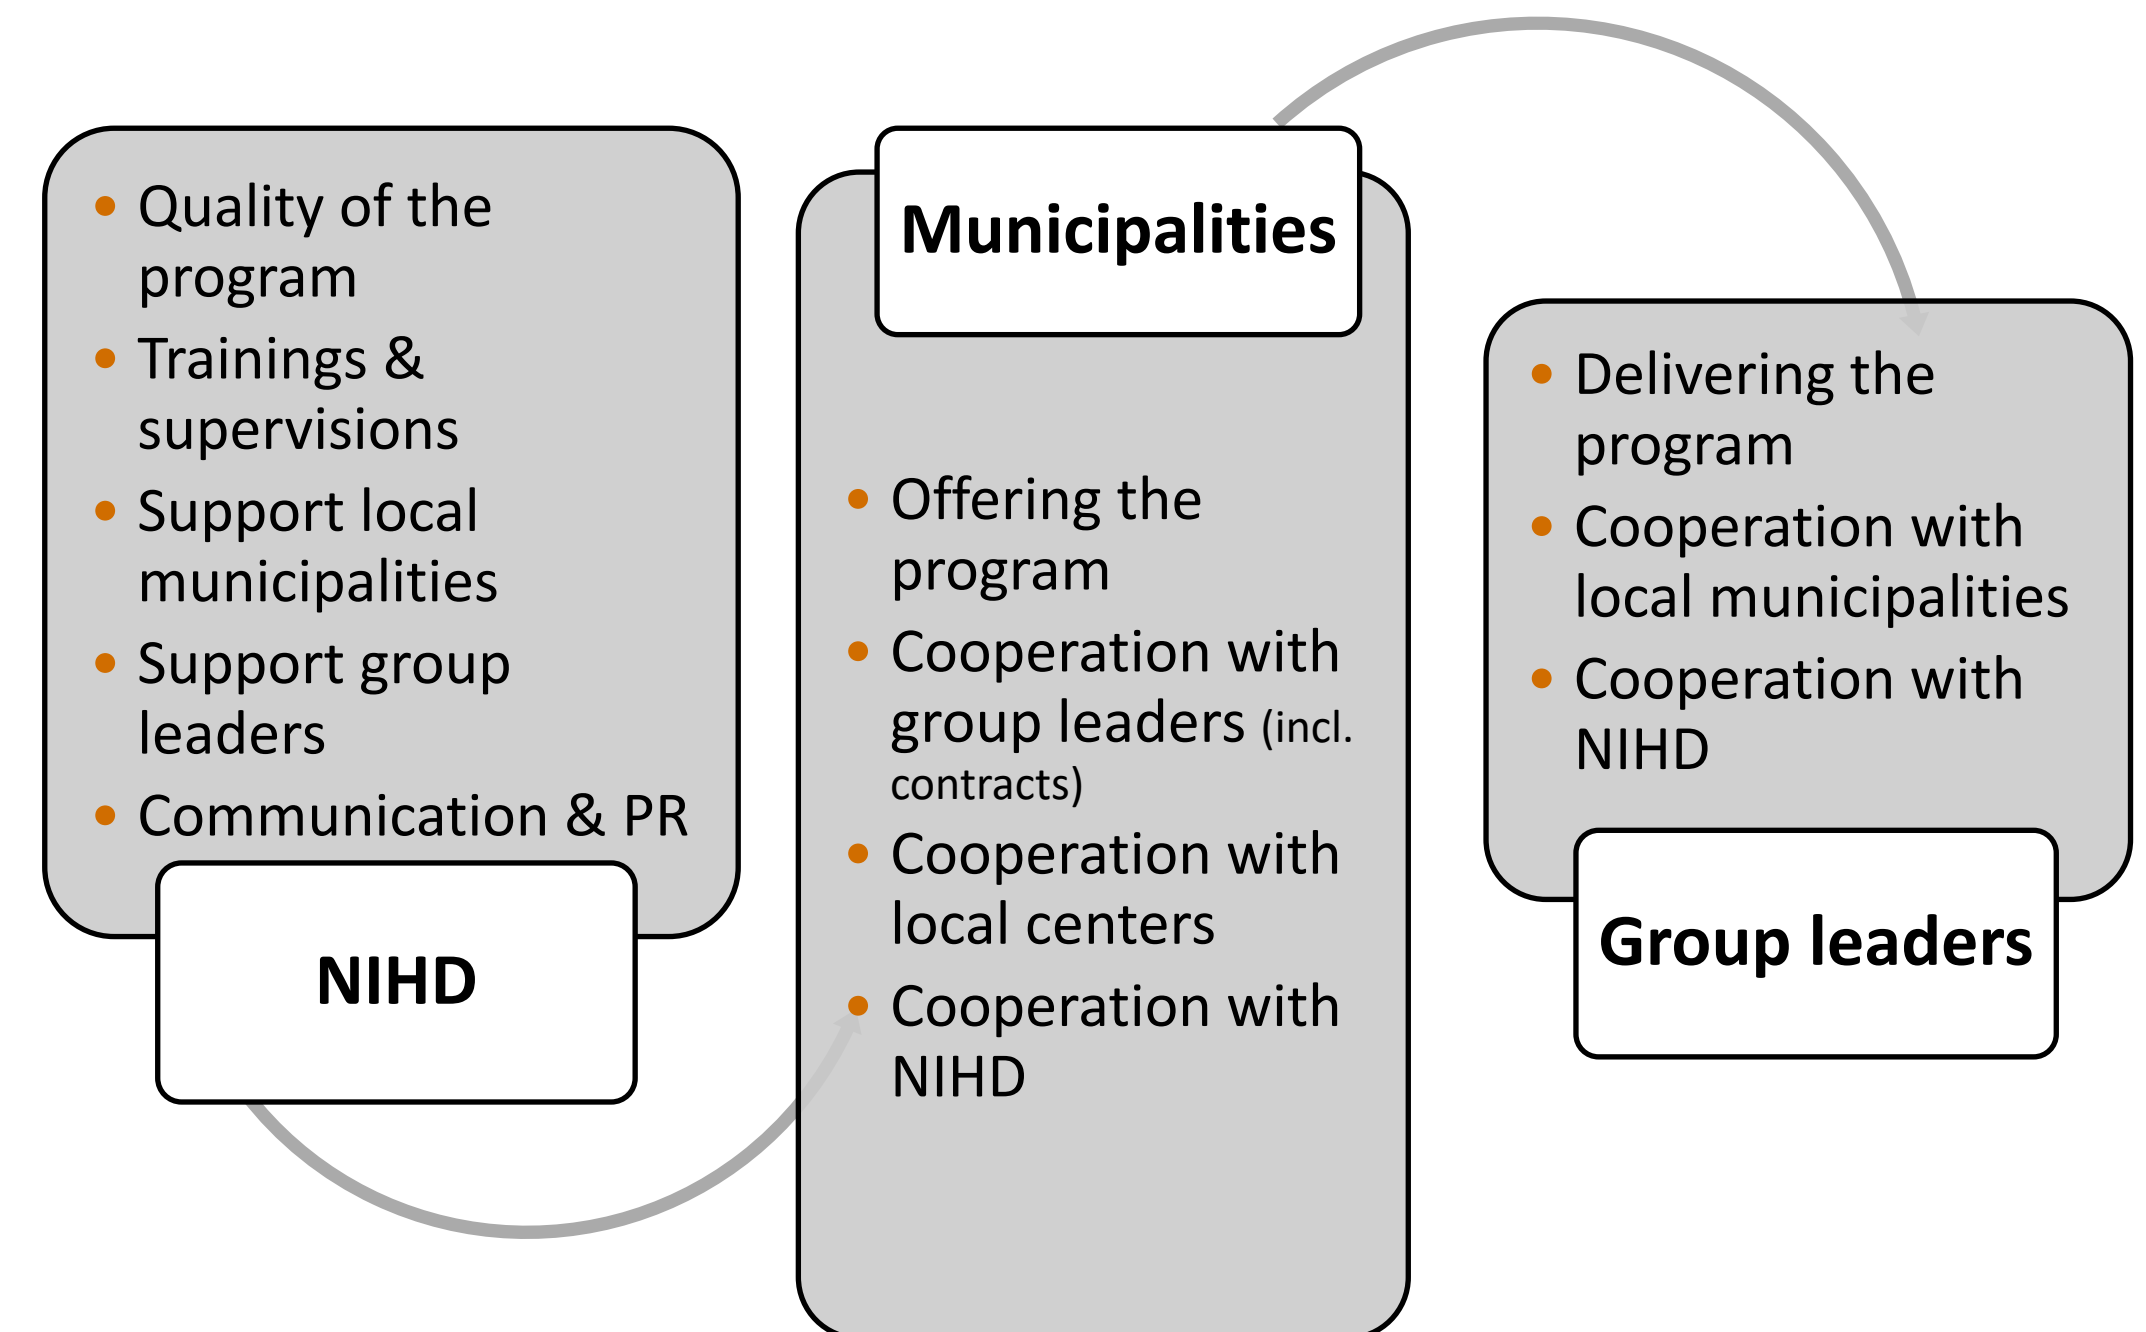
- Quality of the program
- Trainings & supervisions
- Support local municipalities
- Support group leaders
- Communication & PR

NIHD

Municipalities

- Offering the program
- Cooperation with group leaders (incl. contracts)
- Cooperation with local centers
- Cooperation with NIHD

- Delivering the program
- Cooperation with local municipalities
- Cooperation with NIHD

Group leaders